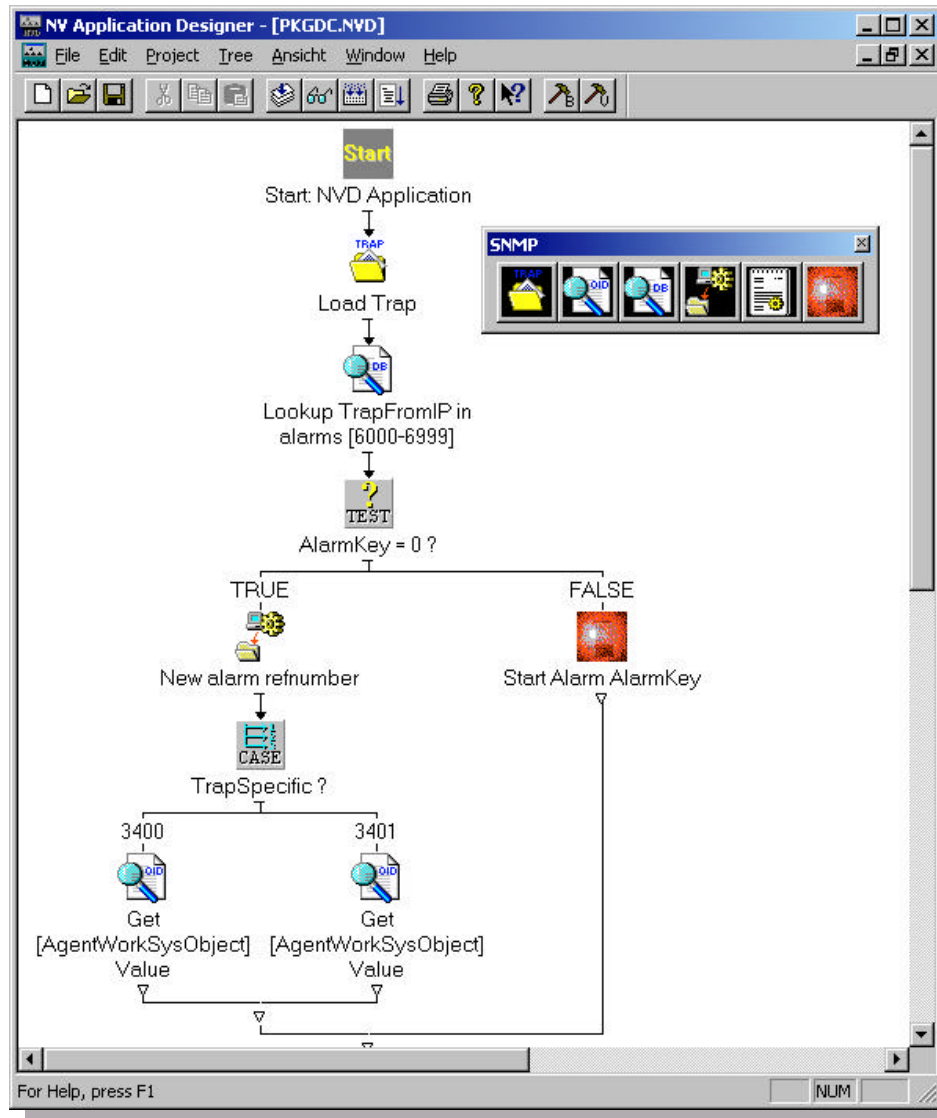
NV Application Designer - [PKGDC.NVD]

File Edit Project Tree Ansicht Window Help

Start

Start: NVD Application

TRAP

Load Trap

SNMP

TRAP

OID

DB

DB

Lookup TrapFromIP in alarms [6000-6999]

TEST

AlarmKey = 0 ?

TRUE

FALSE

New alarm refnumber

Start Alarm AlarmKey

CASE

TrapSpecific ?

3400

3401

OID

OID

Get [AgentWorkSysObject] Value

Get [AgentWorkSysObject] Value

For Help, press F1

NUM